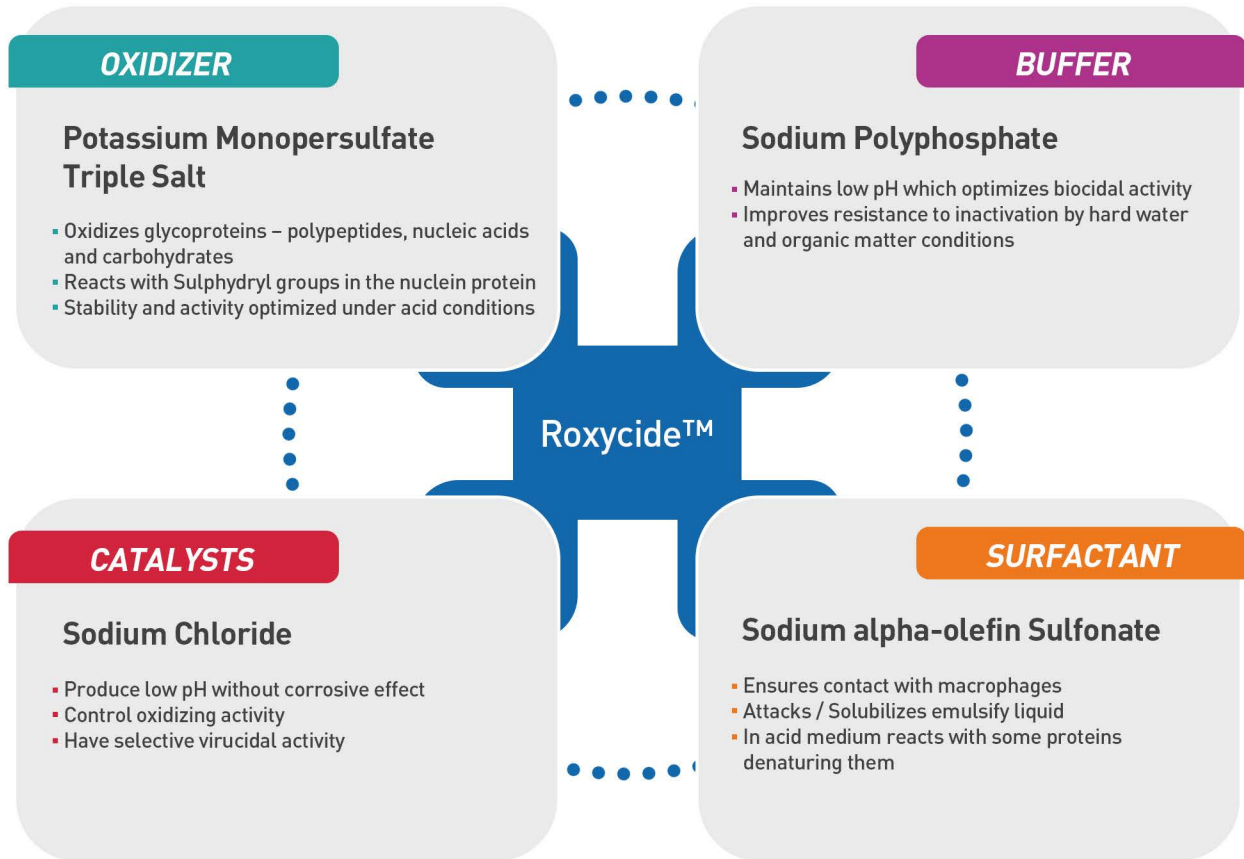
OXIDIZER

Potassium Monopersulfate Triple Salt

- Oxidizes glycoproteins – polypeptides, nucleic acids and carbohydrates
- Reacts with Sulphydryl groups in the nuclein protein
- Stability and activity optimized under acid conditions

BUFFER

Sodium Polyphosphate

- Maintains low pH which optimizes biocidal activity
- Improves resistance to inactivation by hard water and organic matter conditions

Roxycide™

CATALYSTS

Sodium Chloride

- Produce low pH without corrosive effect
- Control oxidizing activity
- Have selective virucidal activity

SURFACTANT

Sodium alpha-olefin Sulfonate

- Ensures contact with macrophages
- Attacks / Solubilizes emulsify liquid
- In acid medium reacts with some proteins denaturing them